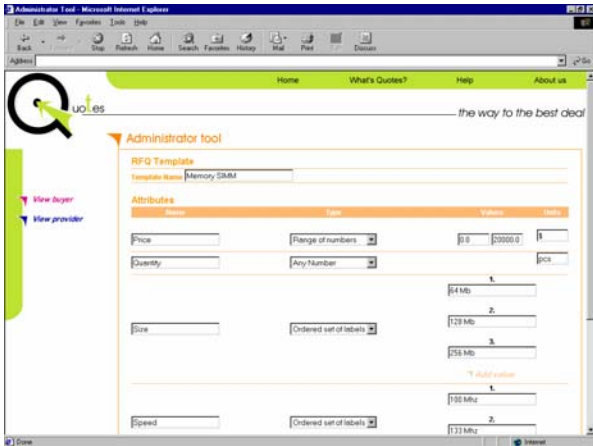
Administrator Tool - Microsoft Internet Explorer

File Edit View Favorites Tools Help

Back Forward Stop Refresh Home Search Favorites History Mail Print Edit Discuss

Address

Go

Home What's Quotes? Help About us

Quotes

the way to the best deal

Administrator tool

RFQ Template

Template Name Memory SIMM

Attributes

| Name | Type | Values | Units |
|---|---|---|---|
| Price | Range of numbers | 0.0 20000.0 | $ |
| Quantity | Any Number | | pcs |
| Size | Ordered set of labels | 1. 64 Mb 2. 128 Mb 3. 256 Mb | |
| | | Add value | |
| Speed | Ordered set of labels | 1. 100 Mhz 2. 133 Mhz | |

View buyer

View provider

Done

Internet